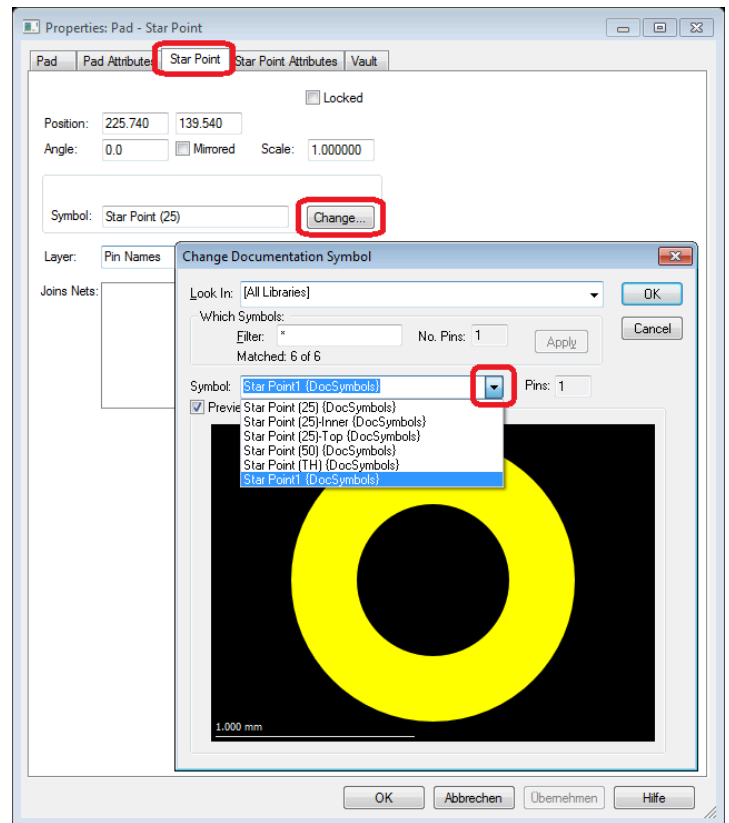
Properties: Pad - Star Point

Pad | Pad Attributes | Star Point | Star Point Attributes | Vault

Locked

Position: 225.740 139.540

Angle: 0.0 Mirrored Scale: 1.000000

Symbol: Star Point (25) Change...

Layer: Pin Names

Joins Nets:

Change Documentation Symbol

Look In: [All Libraries]

OK

Cancel

Which Symbols:

Filter: *

No. Pins: 1

Apply

Matched: 6 of 6

Symbol: Star Point1 {DocSymbols}

Pins: 1

Previe

Star Point (25) {DocSymbols}
Star Point (25)-Inner {DocSymbols}
Star Point (25)-Top {DocSymbols}
Star Point (50) {DocSymbols}
Star Point (TH) {DocSymbols}
Star Point1 {DocSymbols}

1.000 mm

OK Abbrechen Übernehmen Hilfe